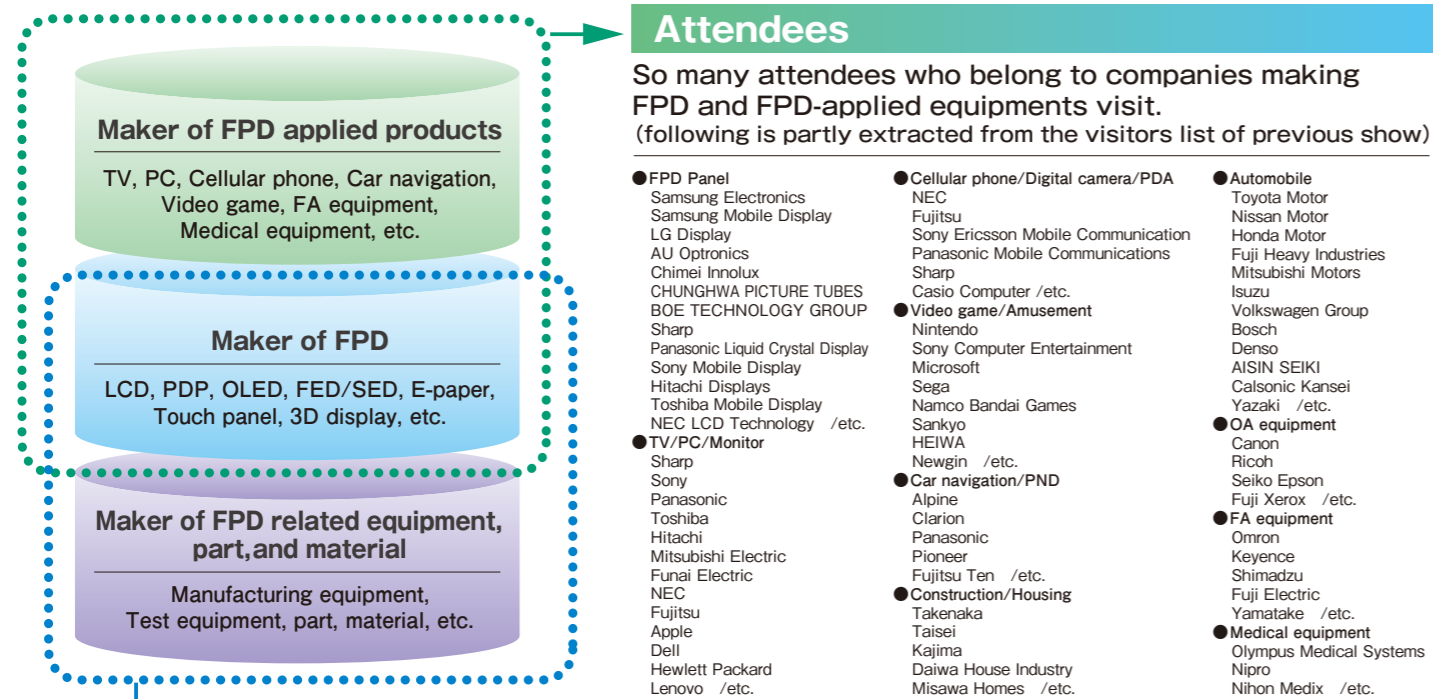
Maker of FPD applied products

TV, PC, Cellular phone, Car navigation, Video game, FA equipment, Medical equipment, etc.

Maker of FPD

LCD, PDP, OLED, FED/SED, E-paper, Touch panel, 3D display, etc.

Maker of FPD related equipment, part,and material

Manufacturing equipment, Test equipment, part, material, etc.

Attendees

So many attendees who belong to companies making FPD and FPD-applied equipments visit.
(following is partly extracted from the visitors list of previous show)

●FPD Panel
Samsung Electronics
Samsung Mobile Display
LG Display
AU Optronics
Chimei Innolux
CHUNGHWA PICTURE TUBES
BOE TECHNOLOGY GROUP
Sharp
Panasonic Liquid Crystal Display
Sony Mobile Display
Hitachi Displays
Toshiba Mobile Display
NEC LCD Technology /etc.
●TV/PC/Monitor
Sharp
Sony
Panasonic
Toshiba
Hitachi
Mitsubishi Electric
Funai Electric
NEC
Fujitsu
Apple
Dell
Hewlett Packard
Lenovo /etc.

●Cellular phone/Digital camera/PDA
NEC
Fujitsu
Sony Ericsson Mobile Communication
Panasonic Mobile Communications
Sharp
Casio Computer /etc.
●Video game/Amusement
Nintendo
Sony Computer Entertainment
Microsoft
Sega
Namco Bandai Games
Sankyo
HEIWA
Newgin /etc.
●Car navigation/PND
Alpine
Clarion
Panasonic
Pioneer
Fujitsu Ten /etc.
●Construction/Housing
Takenaka
Taisei
Kajima
Daiwa House Industry
Misawa Homes /etc.

●Automobile
Toyota Motor
Nissan Motor
Honda Motor
Fuji Heavy Industries
Mitsubishi Motors
Isuzu
Volkswagen Group
Bosch
Denso
AISIN SEIKI
Calsonic Kansei
Yazaki /etc.
●OA equipment
Canon
Ricoh
Seiko Epson
Fuji Xerox /etc.
●FA equipment
Omron
Keyence
Shimadzu
Fuji Electric
Yamatake /etc.
●Medical equipment
Olympus Medical Systems
Nipro
Nihon Medix /etc.